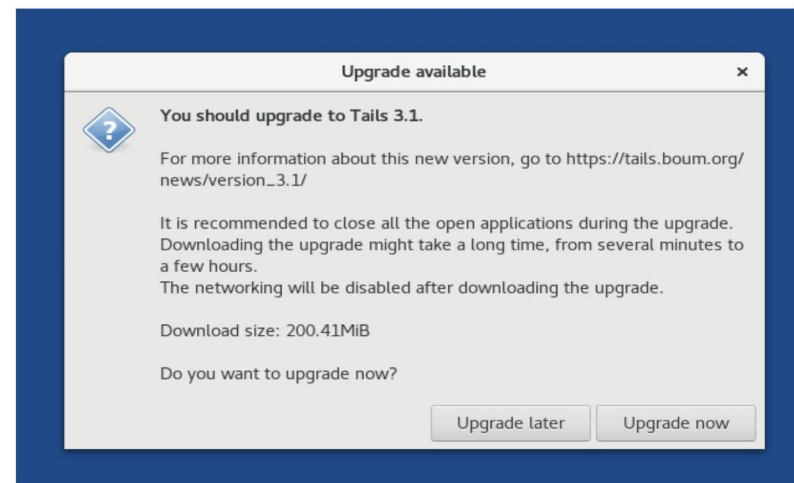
Upgrade available ×

?

You should upgrade to Tails 3.1.

For more information about this new version, go to https://tails.boum.org/news/version_3.1/

It is recommended to close all the open applications during the upgrade.
Downloading the upgrade might take a long time, from several minutes to a few hours.
The networking will be disabled after downloading the upgrade.

Download size: 200.41MiB

Do you want to upgrade now?

Upgrade later Upgrade now